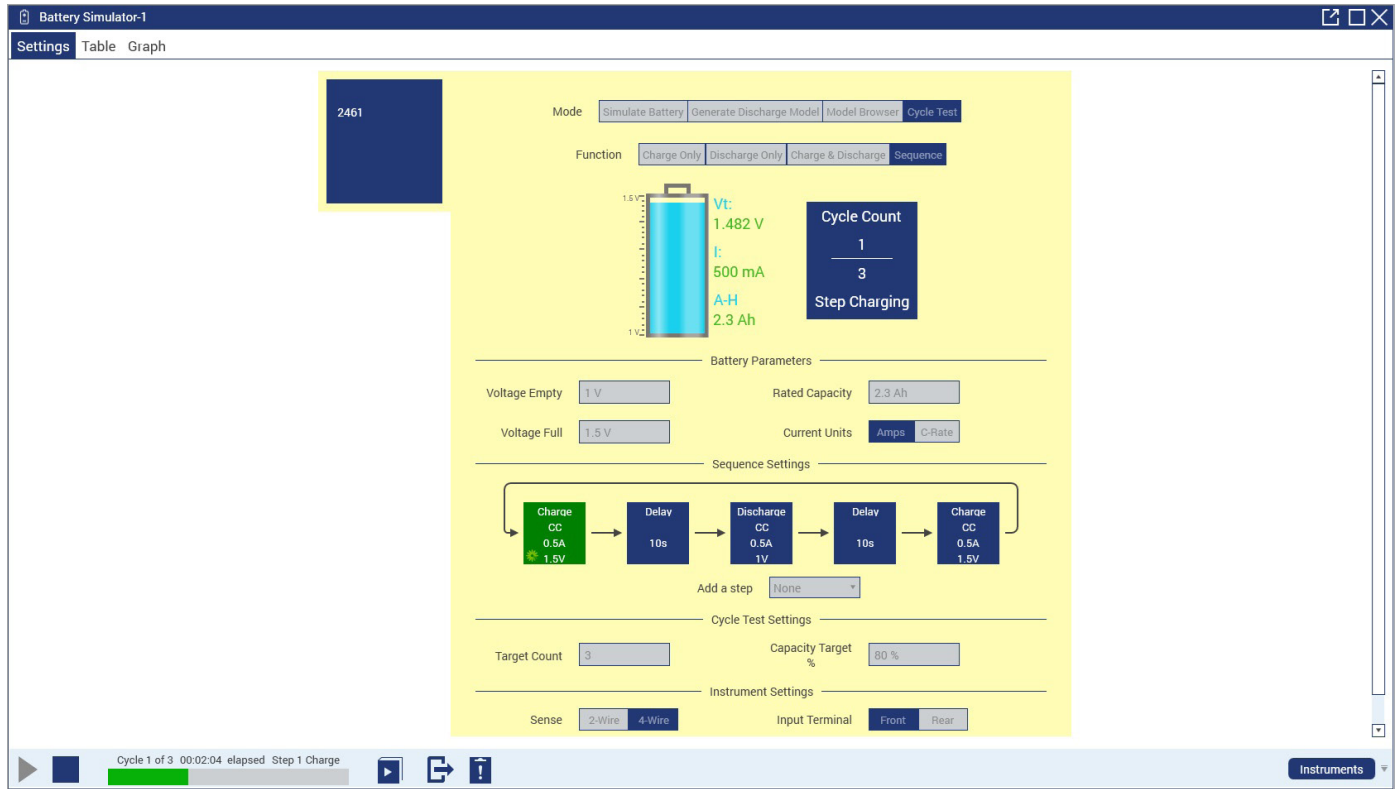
Battery Simulator-1

Settings Table Graph

2461

Mode Simulate Battery Generate Discharge Model Model Browser Cycle Test

Function Charge Only Discharge Only Charge & Discharge Sequence

1.5 V
1 V

Vt:
1.482 V
I:
500 mA
A-H
2.3 Ah

Cycle Count
1
3
Step Charging

Battery Parameters

Voltage Empty 1 V
Rated Capacity 2.3 Ah
Voltage Full 1.5 V
Current Units Amps C-Rate

Sequence Settings

Charge CC 0.5A 1.5V
Delay 10s
Discharge CC 0.5A 1V
Delay 10s
Charge CC 0.5A 1.5V

Add a step None

Cycle Test Settings

Target Count 3
Capacity Target % 80 %

Instrument Settings

Sense 2-Wire 4-Wire
Input Terminal Front Rear

Cycle 1 of 3 00:02:04 elapsed Step 1 Charge

Instruments